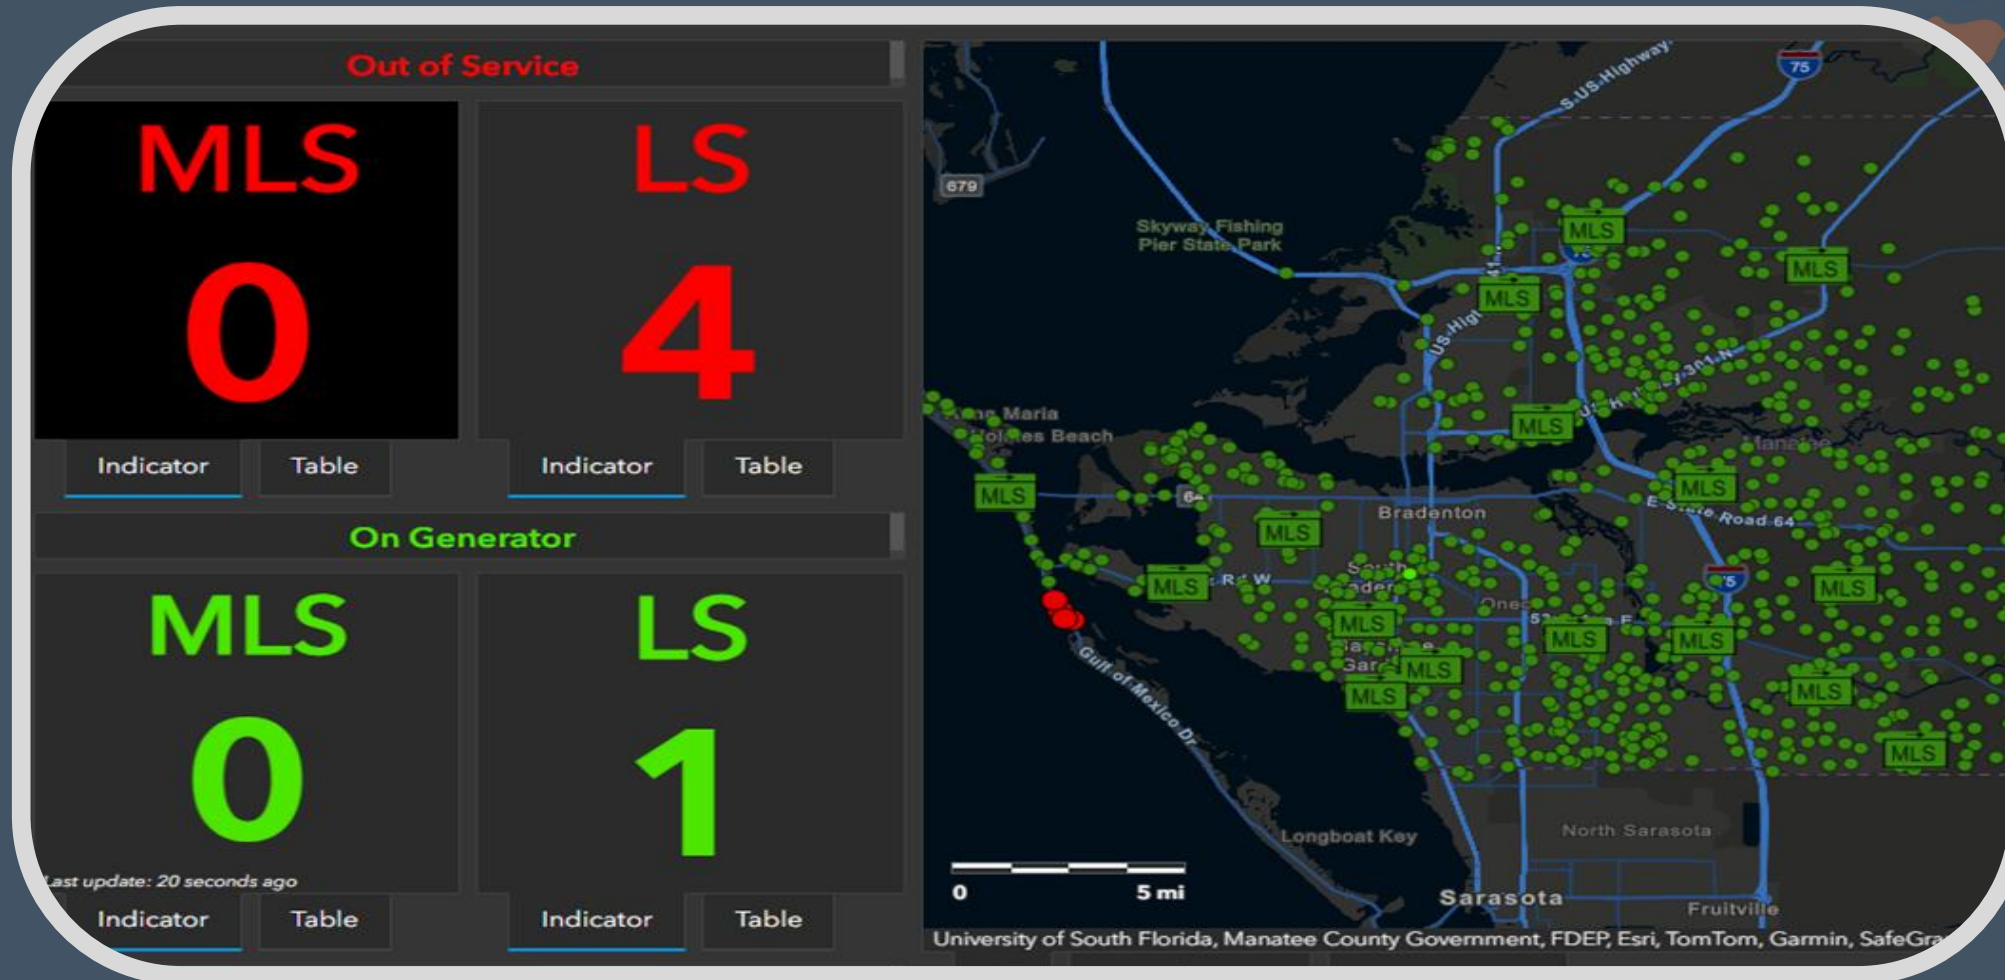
Out of Service

MLS
0

LS
4

Indicator Table

Indicator Table

On Generator

MLS
0

Last update: 20 seconds ago

LS
1

Indicator Table

Indicator Table

75
S.US Highway
679
Skyway Fishing Pier State Park
MLS
MLS
MLS
US Hig
US Hwy 301 N
MLS
Anna Maria
Holmes Beach
MLS
64
MLS
Bradenton
E State Road 64
MLS
MLS
75
MLS
MLS
MLS
MLS
MLS
MLS
MLS
MLS
MLS
Gulf of Mexico Dr
Longboat Key
North Sarasota
Sarasota
Fruitville
0 5 mi
University of South Florida, Manatee County Government, FDEP, Esri, TomTom, Garmin, SafeGra